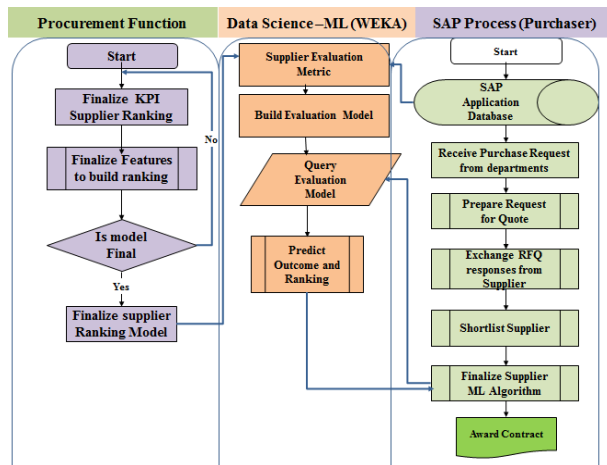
Procurement Function

Data Science –ML (WEKA)

SAP Process (Purchaser)

Start

Finalize KPI Supplier Ranking

Finalize Features to build ranking

Is model Final

No

Yes

Finalize supplier Ranking Model

Supplier Evaluation Metric

Build Evaluation Model

Query Evaluation Model

Predict Outcome and Ranking

Start

SAP Application Database

Receive Purchase Request from departments

Prepare Request for Quote

Exchange RFQ responses from Supplier

Shortlist Supplier

Finalize Supplier ML Algorithm

Award Contract